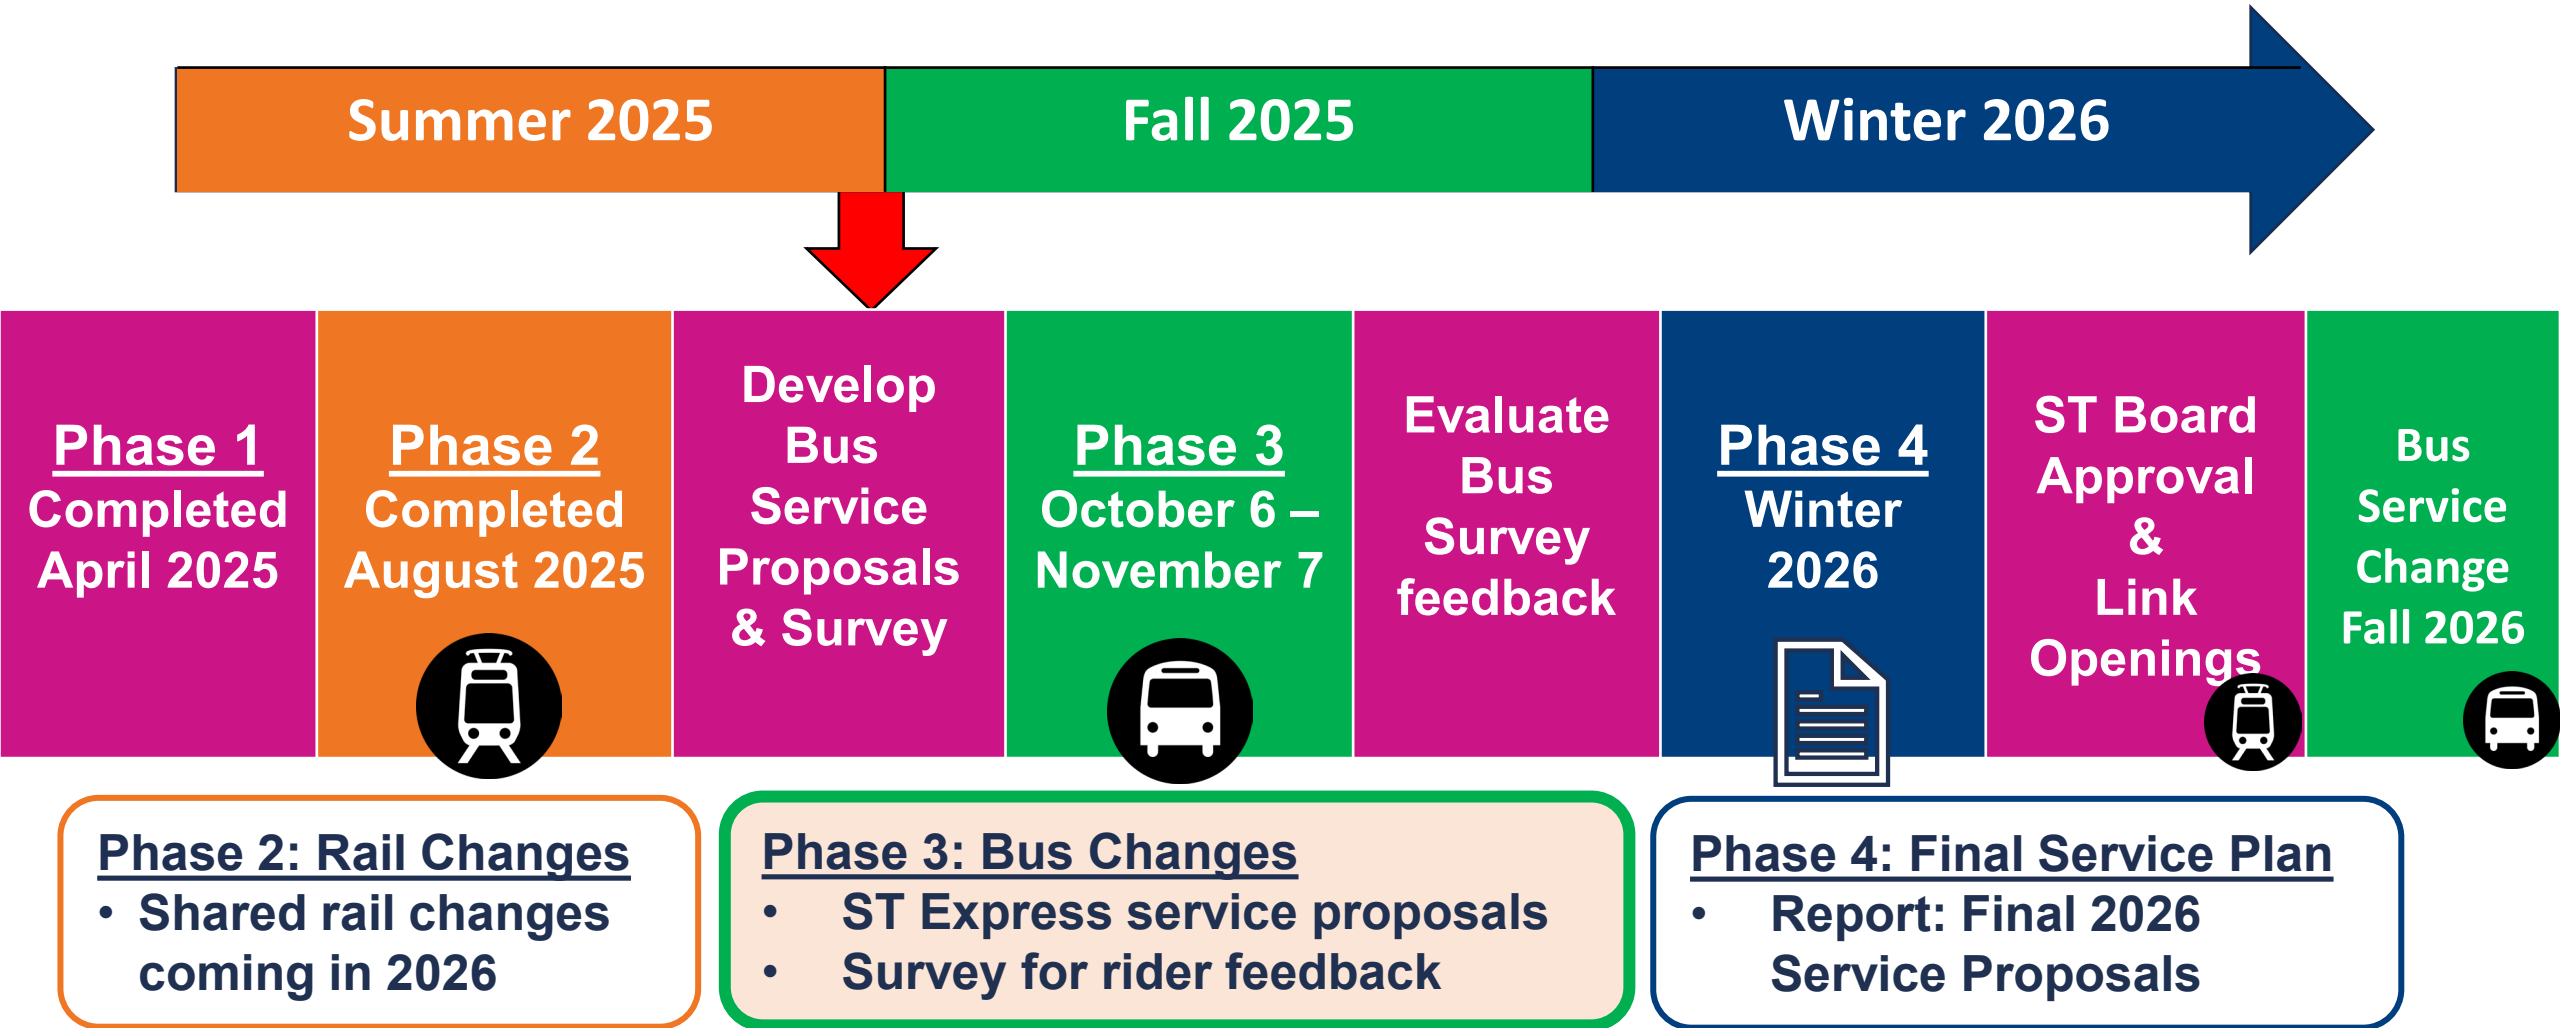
Summer 2025

Fall 2025

Winter 2026

Phase 1
Completed April 2025

Phase 2
Completed August 2025

Develop Bus Service Proposals & Survey

Phase 3
October 6 – November 7

Evaluate Bus Survey feedback

Phase 4
Winter 2026

ST Board Approval & Link Openings

Bus Service Change Fall 2026

Phase 2: Rail Changes
• Shared rail changes coming in 2026

Phase 3: Bus Changes
• ST Express service proposals
• Survey for rider feedback

Phase 4: Final Service Plan
• Report: Final 2026 Service Proposals